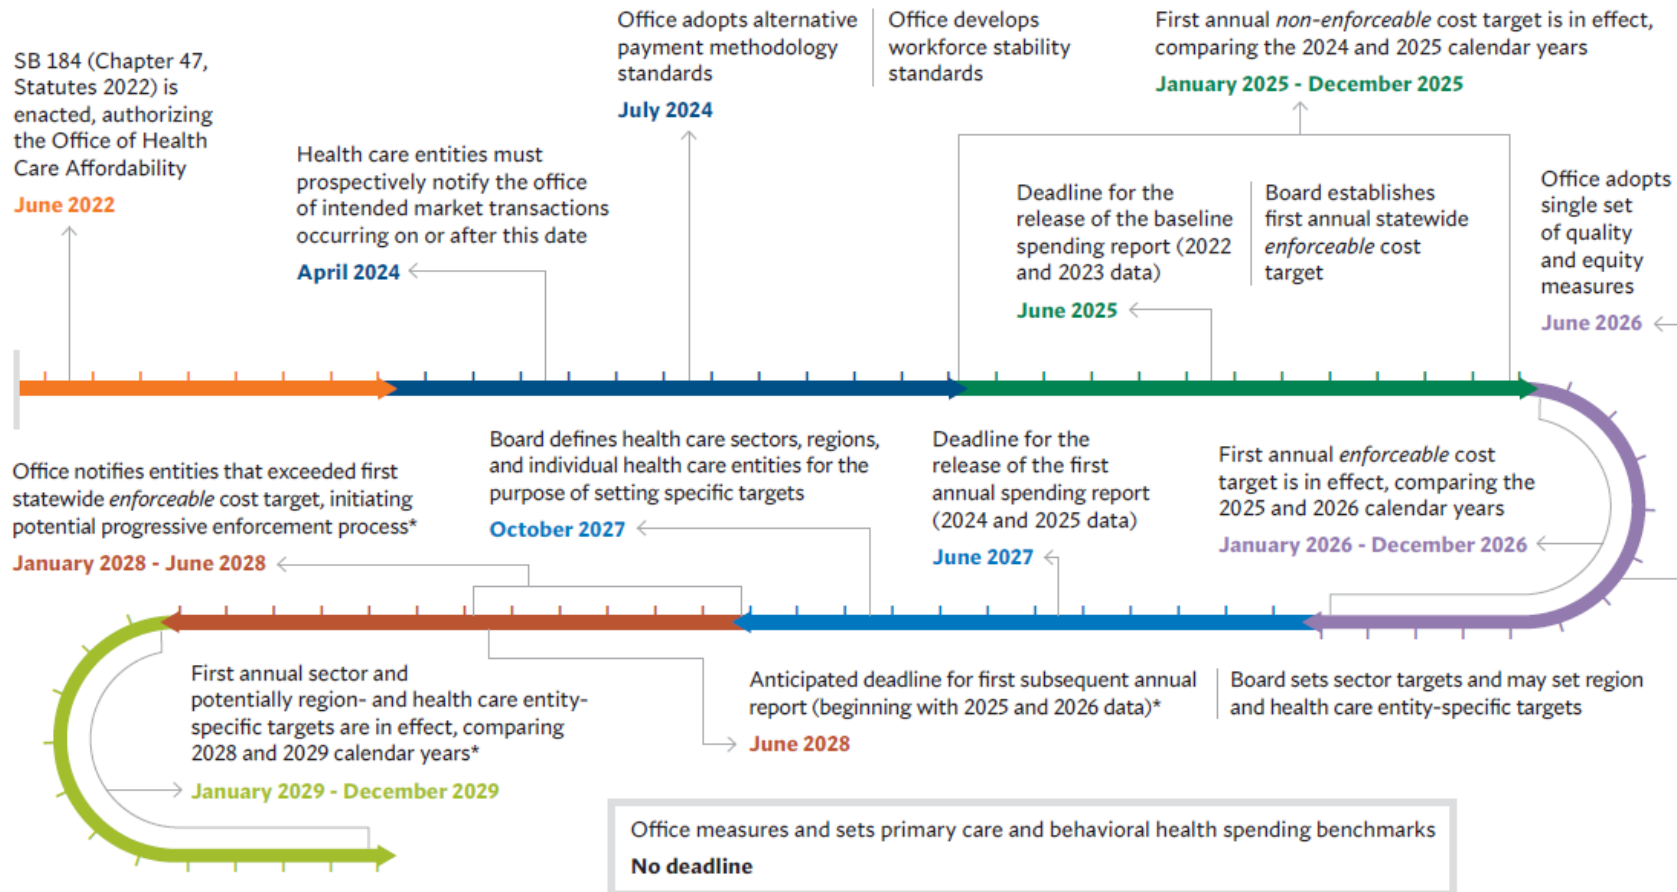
SB 184 (Chapter 47, Statutes 2022) is enacted, authorizing the Office of Health Care Affordability

June 2022

Health care entities must prospectively notify the office of intended market transactions occurring on or after this date

April 2024

Office adopts alternative payment methodology standards

July 2024

Office develops workforce stability standards

First annual *non-enforceable* cost target is in effect, comparing the 2024 and 2025 calendar years

January 2025 - December 2025

Deadline for the release of the baseline spending report (2022 and 2023 data)

Board establishes first annual statewide *enforceable* cost target

June 2025

Office adopts single set of quality and equity measures

June 2026

Office notifies entities that exceeded first statewide *enforceable* cost target, initiating potential progressive enforcement process*

January 2028 - June 2028

Board defines health care sectors, regions, and individual health care entities for the purpose of setting specific targets

October 2027

Deadline for the release of the first annual spending report (2024 and 2025 data)

June 2027

First annual *enforceable* cost target is in effect, comparing the 2025 and 2026 calendar years

January 2026 - December 2026

First annual sector and potentially region- and health care entity-specific targets are in effect, comparing 2028 and 2029 calendar years*

January 2029 - December 2029

Anticipated deadline for first subsequent annual report (beginning with 2025 and 2026 data)*

June 2028

Board sets sector targets and may set region and health care entity-specific targets

Office measures and sets primary care and behavioral health spending benchmarks

No deadline